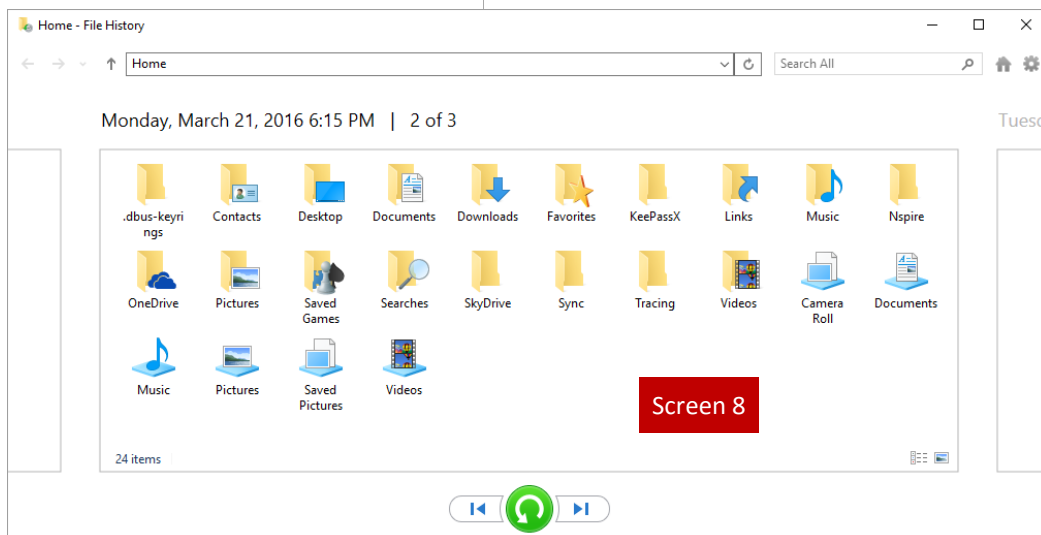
Home - File History

Home

Search All

Monday, March 21, 2016 6:15 PM | 2 of 3

Tuesc

.dbus-keyrings
Contacts
Desktop
Documents
Downloads
Favorites
KeePassX
Links
Music
Nspire
OneDrive
Pictures
Saved Games
Searches
SkyDrive
Sync
Tracing
Videos
Camera Roll
Documents
Music
Pictures
Saved Pictures
Videos

Screen 8

24 items